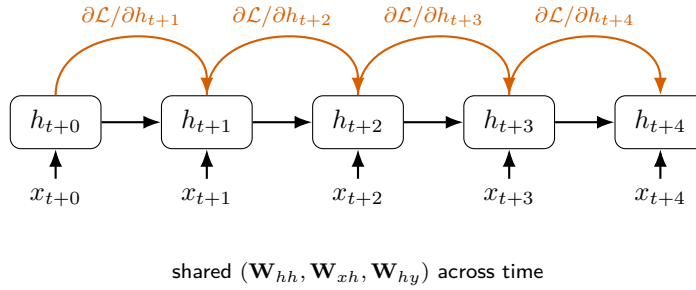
$\partial\mathcal{L}/\partial h_{t+1}$ $\partial\mathcal{L}/\partial h_{t+2}$ $\partial\mathcal{L}/\partial h_{t+3}$ $\partial\mathcal{L}/\partial h_{t+4}$

$h_{t+0}$ $h_{t+1}$ $h_{t+2}$ $h_{t+3}$ $h_{t+4}$

$x_{t+0}$ $x_{t+1}$ $x_{t+2}$ $x_{t+3}$ $x_{t+4}$

shared $(\mathbf{W}_{hh}, \mathbf{W}_{xh}, \mathbf{W}_{hy})$ across time